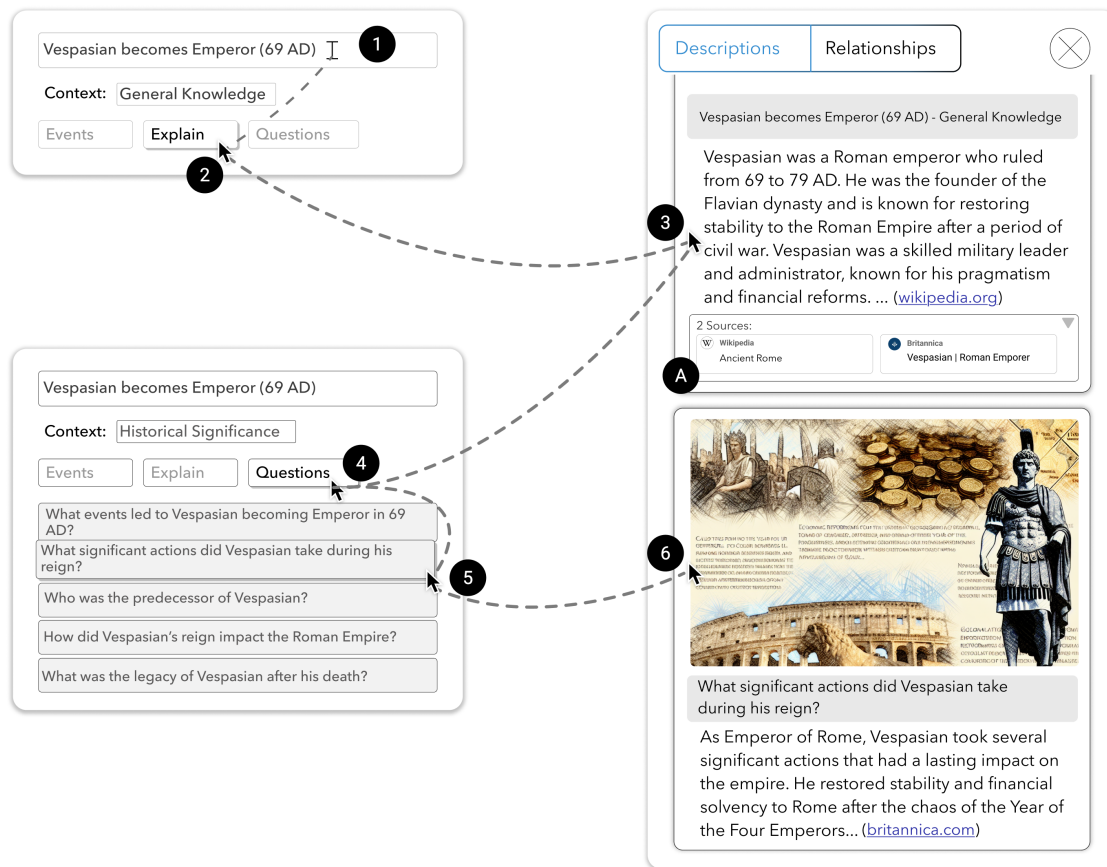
Vespasian becomes Emperor (69 AD)

1

Context: General Knowledge

Events Explain Questions

2

Descriptions Relationships

Vespasian becomes Emperor (69 AD) - General Knowledge

Vespasian was a Roman emperor who ruled from 69 to 79 AD. He was the founder of the Flavian dynasty and is known for restoring stability to the Roman Empire after a period of civil war. Vespasian was a skilled military leader and administrator, known for his pragmatism and financial reforms. ... (wikipedia.org)

3

2 Sources:
Wikipedia
Ancient Rome
Britannica
Vespasian | Roman Emperor

A

Vespasian becomes Emperor (69 AD)

Context: Historical Significance

Events Explain Questions

4

What events led to Vespasian becoming Emperor in 69 AD?

What significant actions did Vespasian take during his reign?

5

Who was the predecessor of Vespasian?

How did Vespasian's reign impact the Roman Empire?

What was the legacy of Vespasian after his death?

6

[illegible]

What significant actions did Vespasian take during his reign?

As Emperor of Rome, Vespasian took several significant actions that had a lasting impact on the empire. He restored stability and financial solvency to Rome after the chaos of the Year of the Four Emperors... (britannica.com)